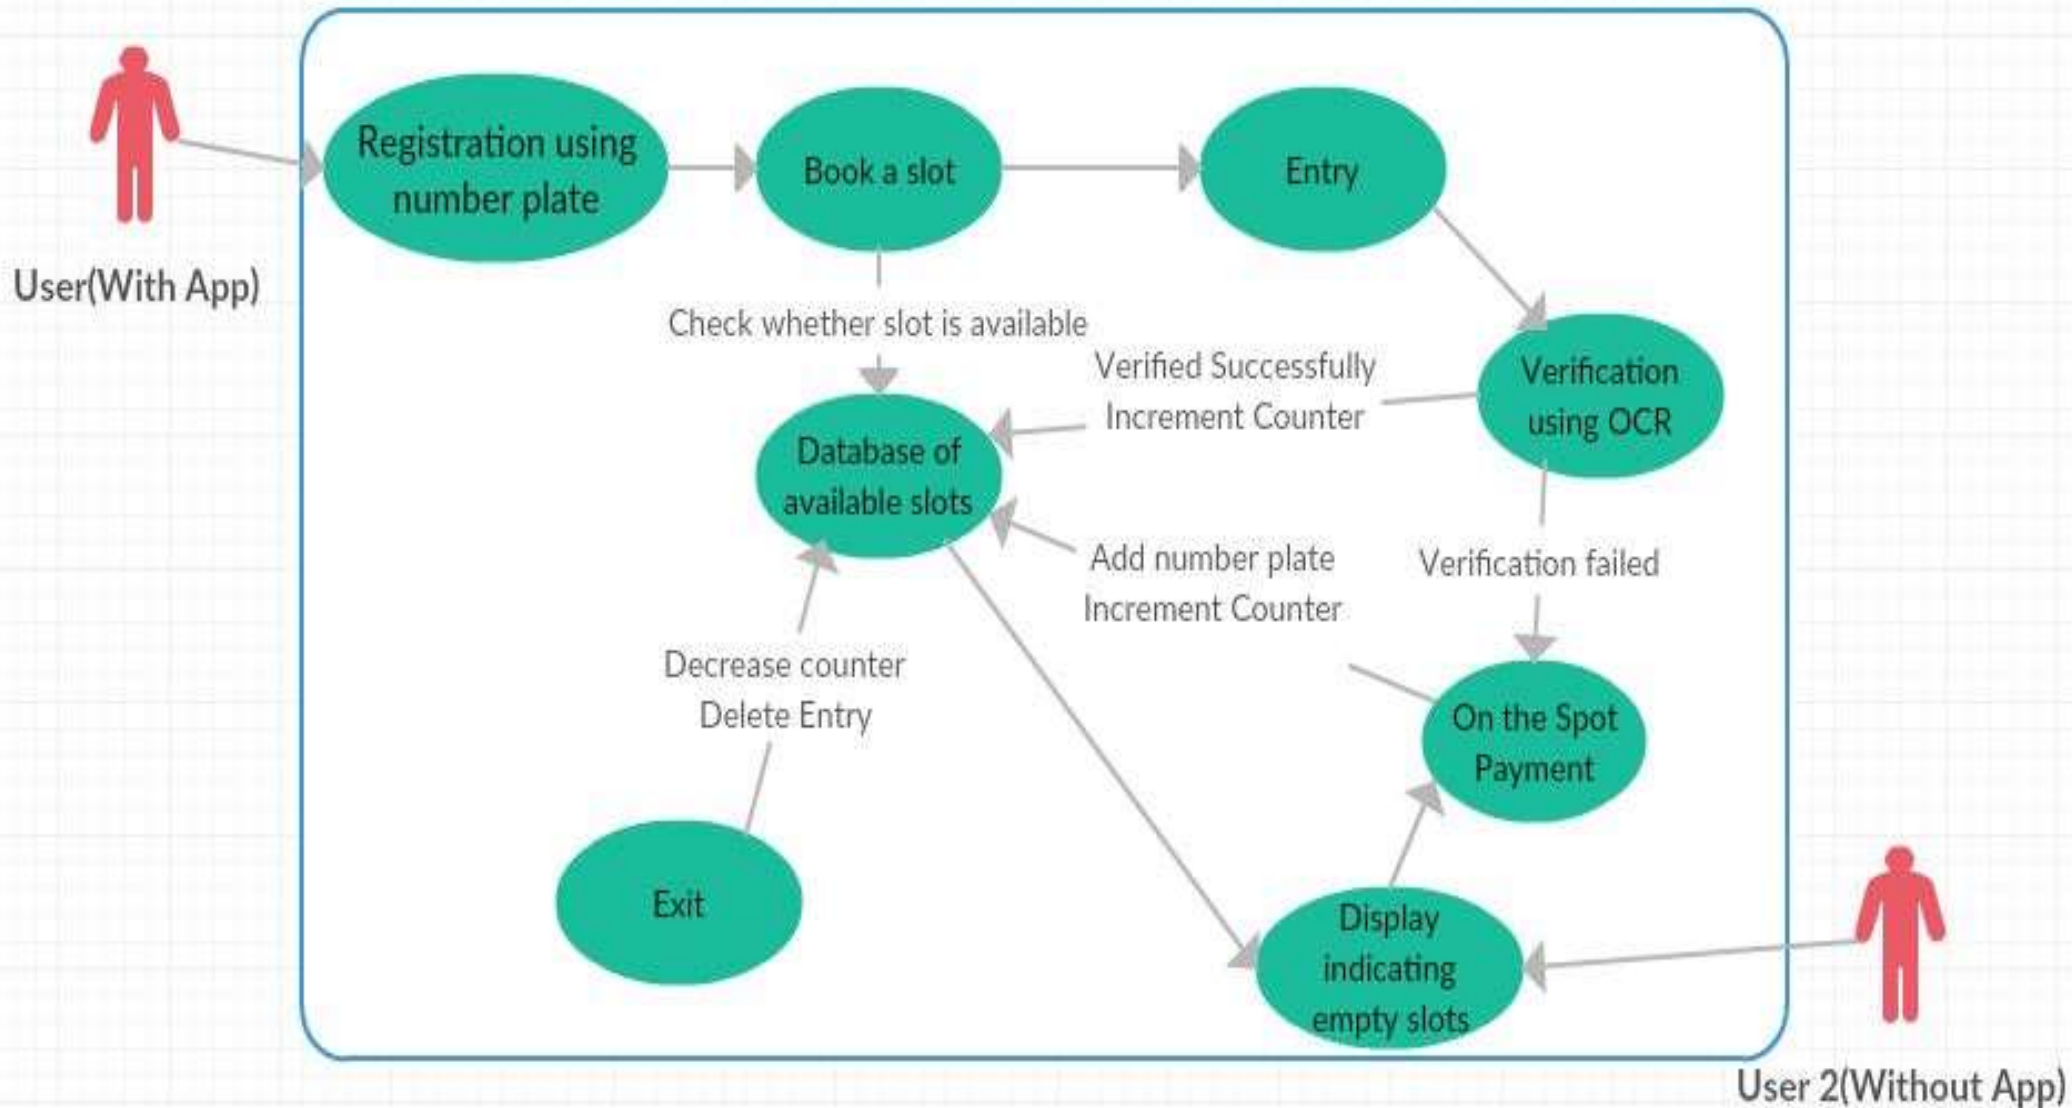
User(With App)

Registration using number plate

Book a slot

Entry

Check whether slot is available

Verified Successfully Increment Counter

Verification using OCR

Database of available slots

Add number plate Increment Counter

Verification failed

Decrease counter Delete Entry

On the Spot Payment

Exit

Display indicating empty slots

User 2(Without App)